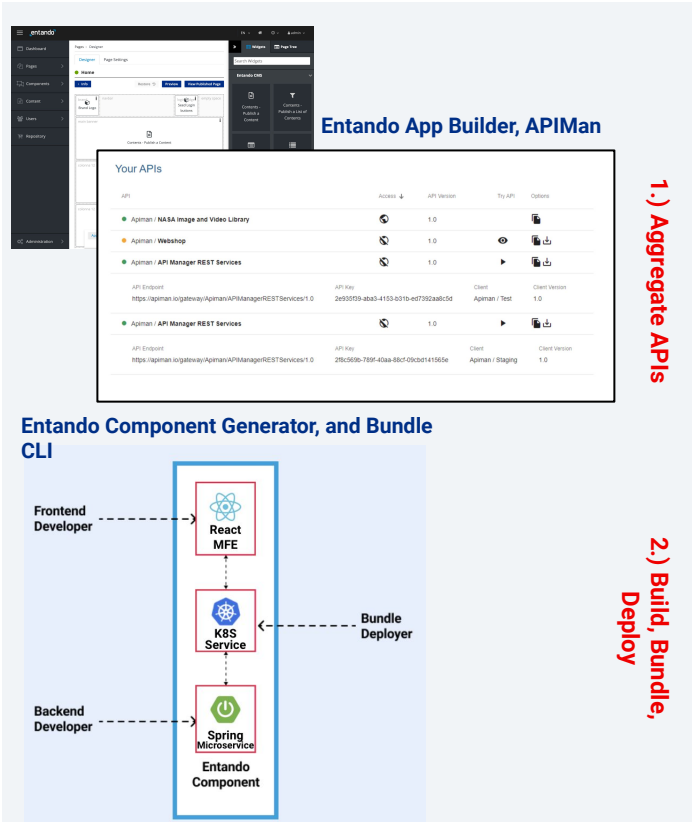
entando

Dashboard
Pages
Components
Content
Users
Repository
Administration

Pages / Designer
Designer Page Settings
Home
Preview View Published Page
Widgets Page Tree
Search Widgets
Entando CMS
Contents - Publish a Content
Contents - Publish a List of Contents
Contents - Publish a Content

Entando App Builder, APIMan

Your APIs

| API | Access | API Version | Try API | Options |
|---|---|---|---|---|
| Apiman / NASA Image and Video Library | | 1.0 | | |
| Apiman / Webshop | | 1.0 | | |
| Apiman / API Manager REST Services | | 1.0 | | |

| API Endpoint | API Key | Client | Client Version |
|---|---|---|---|
| https://apiman.io/gateway/Apiman/APIManagerRESTServices/1.0 | 2e935f39-aba3-4153-b31b-ed7392aa8c5d | Apiman / Test | 1.0 |

| API | Access | API Version | Try API | Options |
|---|---|---|---|---|
| Apiman / API Manager REST Services | | 1.0 | | |

| API Endpoint | API Key | Client | Client Version |
|---|---|---|---|
| https://apiman.io/gateway/Apiman/APIManagerRESTServices/1.0 | 2f8c569b-789f-40aa-88cf-09cbd141565e | Apiman / Staging | 1.0 |

1.) Aggregate APIs

Entando Component Generator, and Bundle CLI

Frontend Developer
React MFE
K8S Service
Bundle Deployer
Backend Developer
Spring Microservice
Entando Component

2.) Build, Bundle, Deploy